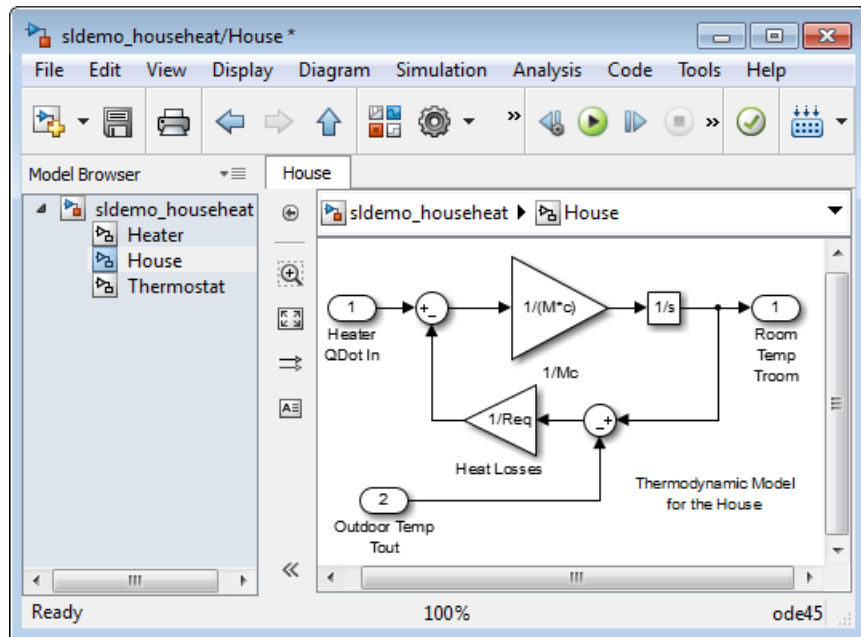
sldemo_househeat/House *

File Edit View Display Diagram Simulation Analysis Code Tools Help

Model Browser

sldemo_househeat
Heater
House
Thermostat

House

sldemo_househeat ▸ House

1
Heater
QDot In

+
-

1/(M*c)

1/Mc

1/s

1
Room
Temp
Troom

1/Req

Heat Losses

-
+

2
Outdoor Temp
Tout

Thermodynamic Model
for the House

III

III

Ready

100%

ode45